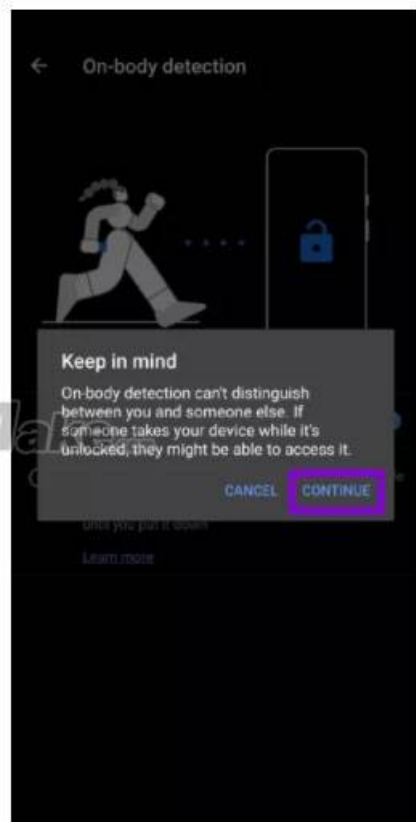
On-body detection

Keep in mind

On-body detection can't distinguish between you and someone else. If someone takes your device while it's unlocked, they might be able to access it.

CANCEL CONTINUE

until you put it down

Learn more